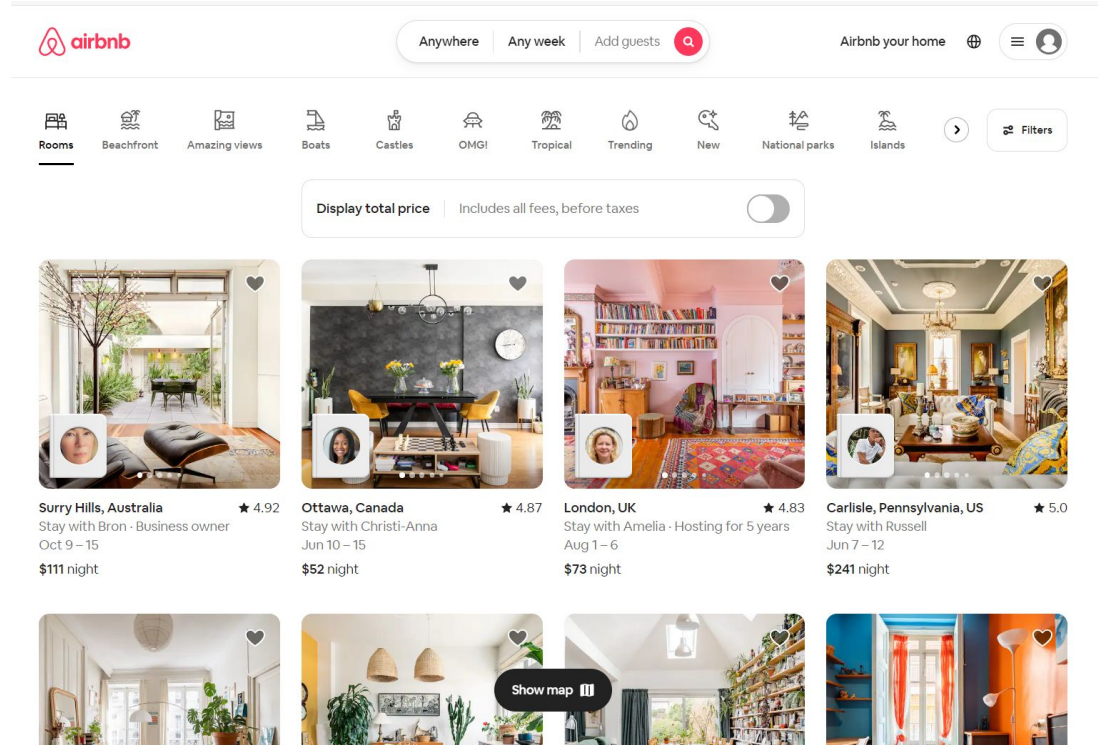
airbnb

Anywhere | Any week | Add guests

Airbnb your home

Rooms
Beachfront
Amazing views
Boats
Castles
OMG!
Tropical
Trending
New
National parks
Islands

Filters

Display total price | Includes all fees, before taxes

Surry Hills, Australia ★ 4.92
Stay with Bron · Business owner
Oct 9 – 15
$111 night

Ottawa, Canada ★ 4.87
Stay with Christi-Anna
Jun 10 – 15
$52 night

London, UK ★ 4.83
Stay with Amelia · Hosting for 5 years
Aug 1 – 6
$73 night

Carlisle, Pennsylvania, US ★ 5.0
Stay with Russell
Jun 7 – 12
$241 night

Show map